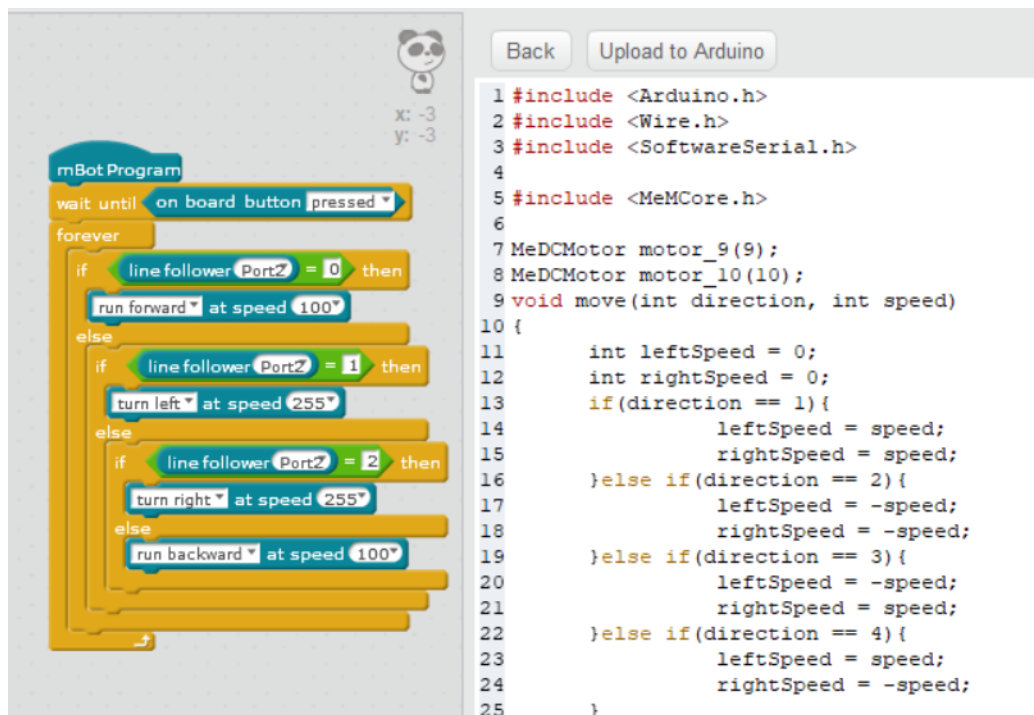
x: -3
y: -3

mBot Program
wait until on board button pressed
forever
if line follower Port2 = 0 then
run forward at speed 100
else
if line follower Port2 = 1 then
turn left at speed 255
else
if line follower Port2 = 2 then
turn right at speed 255
else
run backward at speed 100

Back Upload to Arduino

1 #include <Arduino.h>
2 #include <Wire.h>
3 #include <SoftwareSerial.h>
4
5 #include <MeMCore.h>
6
7 MeDCMotor motor_9(9);
8 MeDCMotor motor_10(10);
9 void move(int direction, int speed)
10 {
11 int leftSpeed = 0;
12 int rightSpeed = 0;
13 if(direction == 1){
14 leftSpeed = speed;
15 rightSpeed = speed;
16 }else if(direction == 2){
17 leftSpeed = -speed;
18 rightSpeed = -speed;
19 }else if(direction == 3){
20 leftSpeed = -speed;
21 rightSpeed = speed;
22 }else if(direction == 4){
23 leftSpeed = speed;
24 rightSpeed = -speed;
25 }